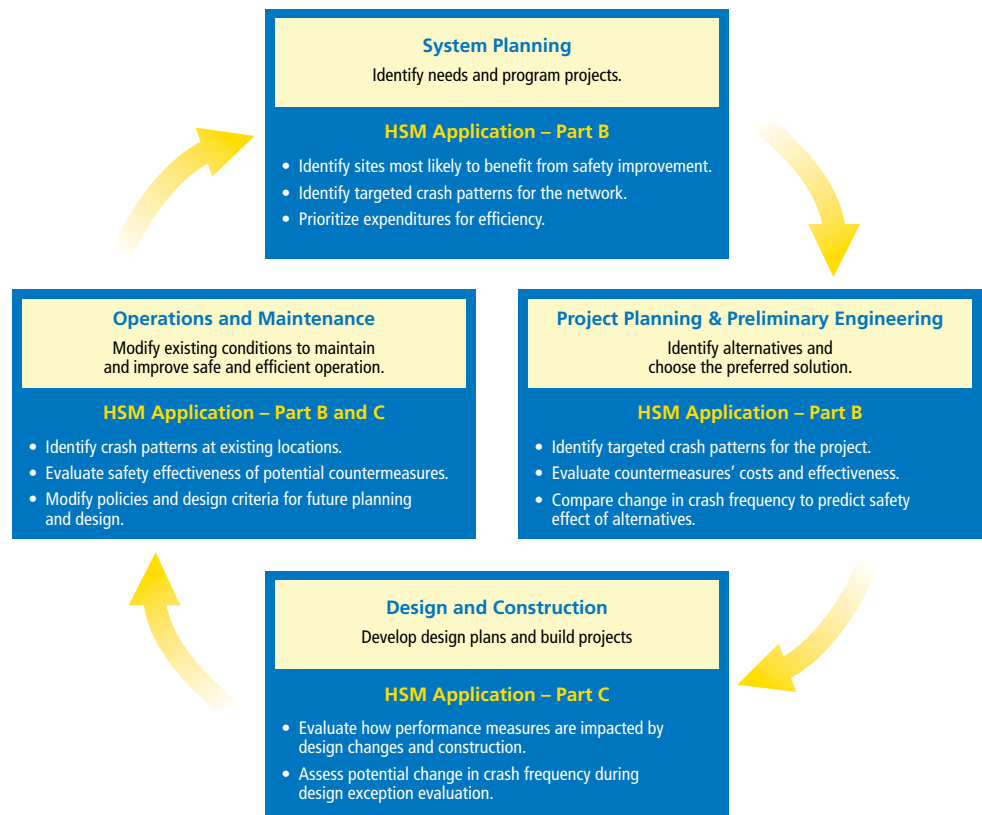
System Planning
Identify needs and program projects.

HSM Application – Part B
• Identify sites most likely to benefit from safety improvement.
• Identify targeted crash patterns for the network.
• Prioritize expenditures for efficiency.

Operations and Maintenance
Modify existing conditions to maintain and improve safe and efficient operation.

HSM Application – Part B and C
• Identify crash patterns at existing locations.
• Evaluate safety effectiveness of potential countermeasures.
• Modify policies and design criteria for future planning and design.

Project Planning & Preliminary Engineering
Identify alternatives and choose the preferred solution.

HSM Application – Part B
• Identify targeted crash patterns for the project.
• Evaluate countermeasures' costs and effectiveness.
• Compare change in crash frequency to predict safety effect of alternatives.

Design and Construction
Develop design plans and build projects

HSM Application – Part C
• Evaluate how performance measures are impacted by design changes and construction.
• Assess potential change in crash frequency during design exception evaluation.